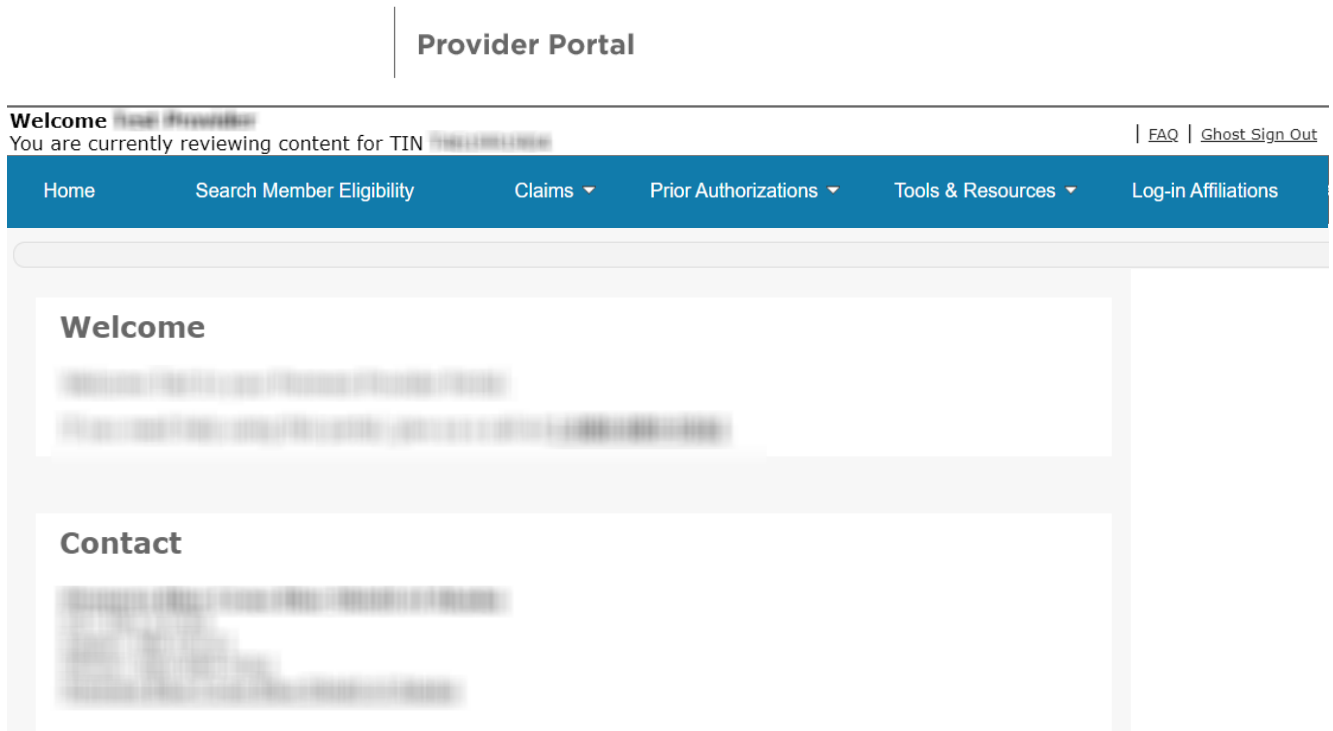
Provider Portal

Welcome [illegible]
You are currently reviewing content for TIN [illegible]

| FAQ | Ghost Sign Out

Home Search Member Eligibility Claims Prior Authorizations Tools & Resources Log-in Affiliations

Welcome

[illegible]

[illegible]

Contact

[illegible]